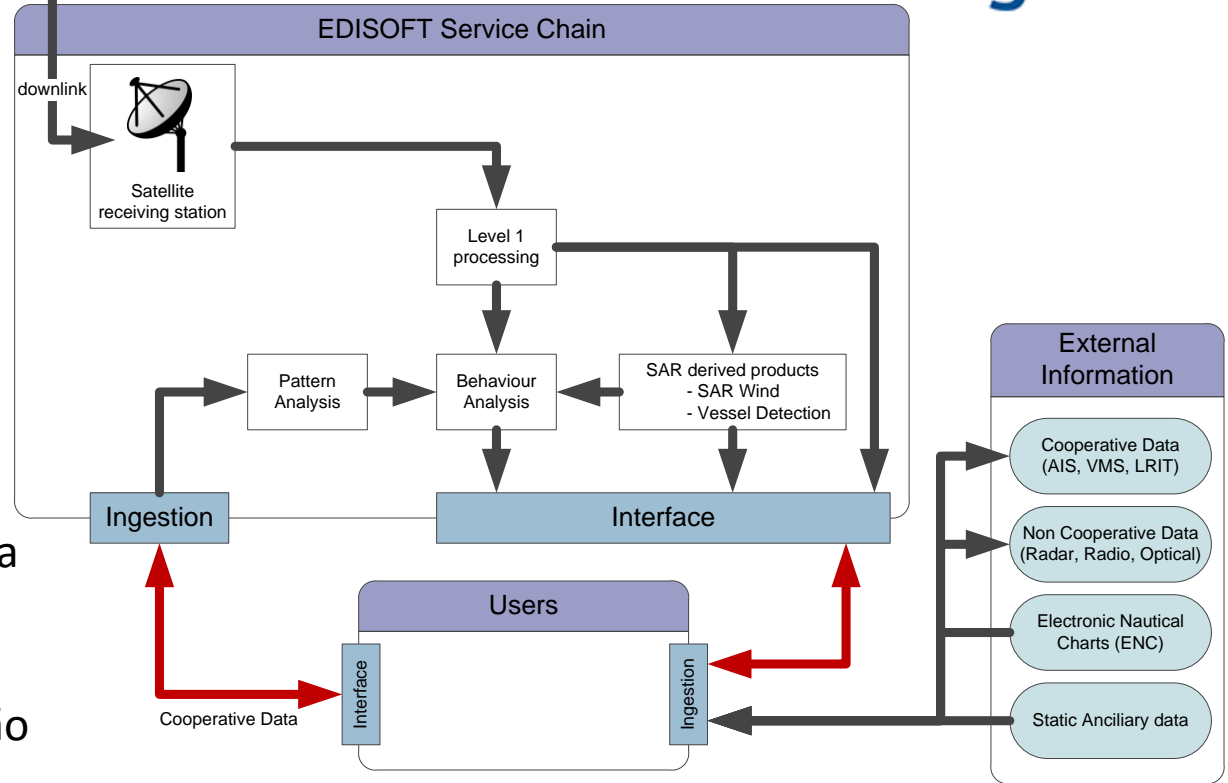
EDISOFT Service Chain

downlink

Satellite receiving station

Level 1 processing

Pattern Analysis

Behaviour Analysis

SAR derived products
- SAR Wind
- Vessel Detection

Ingestion

Interface

a

io

Users

Interface

Ingestion

Cooperative Data

External Information

Cooperative Data (AIS, VMS, LRIT)

Non Cooperative Data (Radar, Radio, Optical)

Electronic Nautical Charts (ENC)

Static Anciliary data